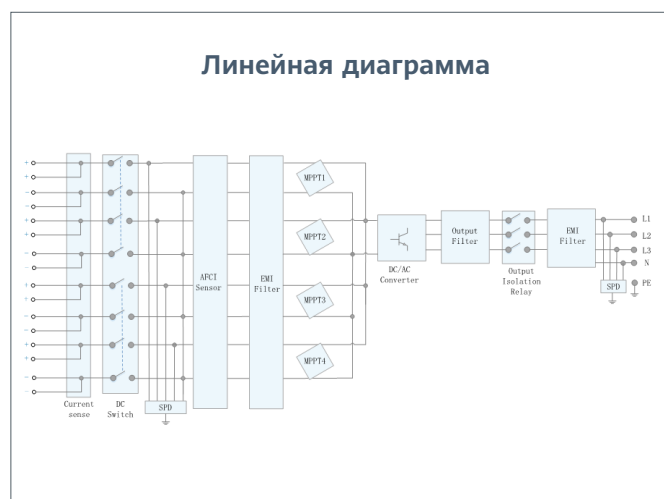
Линейная диаграмма

+
+
-
-
+
+
-
-
+
+
-
-
+
+
-
-

Current sense
DC Switch
SPD
AFCI Sensor
EMI Filter
MPPT1
MPPT2
MPPT3
MPPT4
DC/AC Converter
Output Filter
Output Isolation Relay
EMI Filter
SPD
L1
L2
L3
N
PE